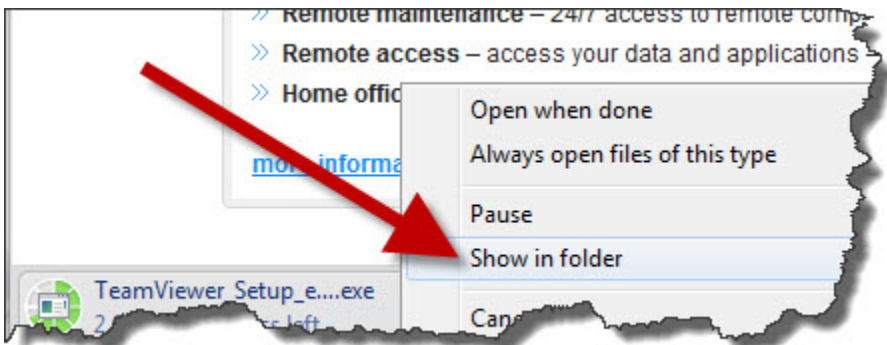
» Remote maintenance – 24/7 access to remote comp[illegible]
» Remote access – access your data and applications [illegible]
» Home offic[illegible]

mo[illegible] informa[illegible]

Open when done
Always open files of this type
Pause
Show in folder
Can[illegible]

TeamViewer_Setup_e....exe
2 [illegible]s left